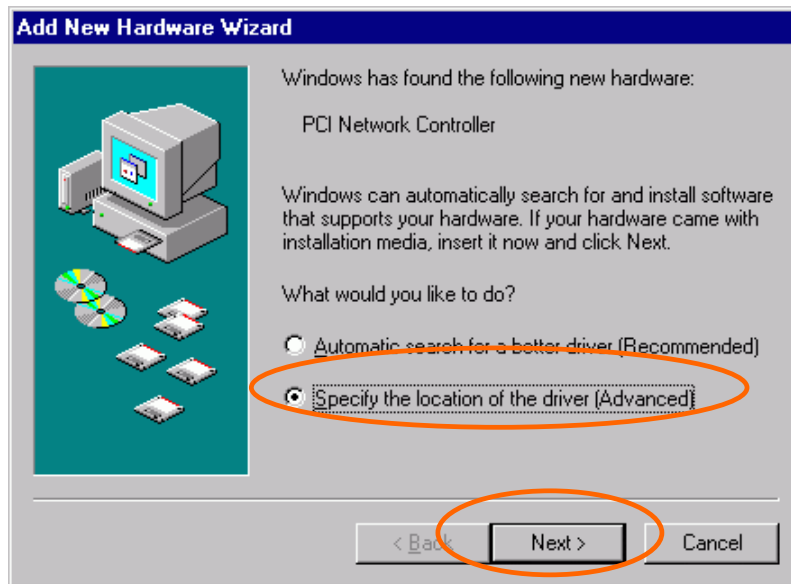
Add New Hardware Wizard

Windows has found the following new hardware:

PCI Network Controller

Windows can automatically search for and install software that supports your hardware. If your hardware came with installation media, insert it now and click Next.

What would you like to do?

Automatic search for a better driver (Recommended)

Specify the location of the driver (Advanced)

< Back

Next >

Cancel